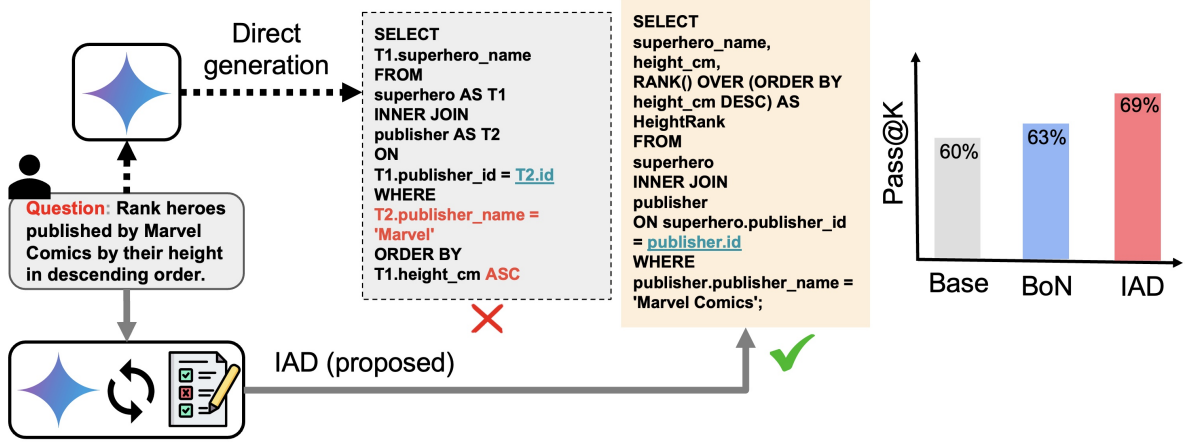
Direct generation

Question: Rank heroes published by Marvel Comics by their height in descending order.

SELECT
T1.superhero_name
FROM
superhero AS T1
INNER JOIN
publisher AS T2
ON
T1.publisher_id = T2.id
WHERE
T2.publisher_name = 'Marvel'
ORDER BY
T1.height_cm ASC

SELECT
superhero_name,
height_cm,
RANK() OVER (ORDER BY height_cm DESC) AS HeightRank
FROM
superhero
INNER JOIN
publisher
ON superhero.publisher_id = publisher.id
WHERE
publisher.publisher_name = 'Marvel Comics';

IAD (proposed)

Pass@K

| Base | BoN | IAD |
|---|---|---|
| 60% | 63% | 69% |